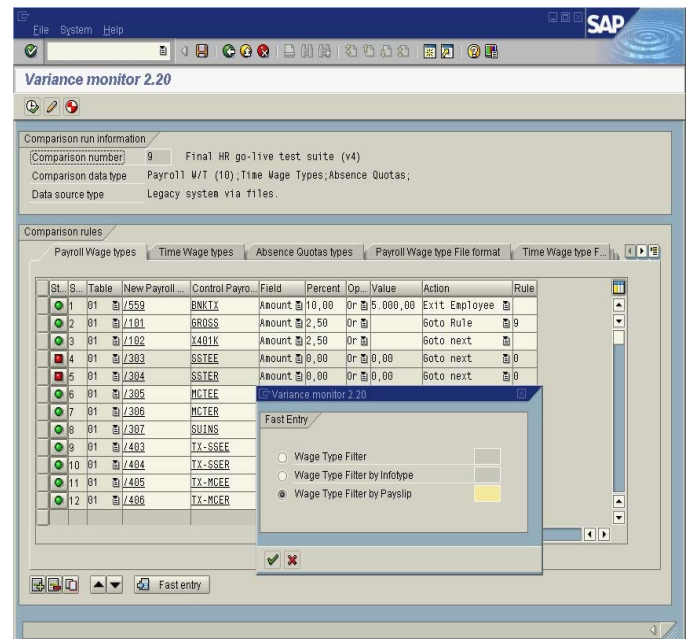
File System Help

SAP

Variance monitor 2.20

Comparison run information

Comparison number 9 Final HR go-live test suite (v4)

Comparison data type Payroll W/T (10);Time Wage Types;Absence Quotas;

Data source type Legacy system via files.

Comparison rules

Payroll Wage types | Time Wage types | Absence Quotas types | Payroll Wage type File format | Time Wage type F...

| St... | S... | Table | New Payroll ... | Control Payro... | Field | Percent | Op... | Value | Action | Rule |
|---|---|---|---|---|---|---|---|---|---|---|
| | 1 | 01 | /559 | BNKTX | Amount | 10,00 | Or | 5.000,00 | Exit Employee | |
| | 2 | 01 | /101 | GROSS | Amount | 2,50 | Or | | Goto Rule | 9 |
| | 3 | 01 | /102 | X401K | Amount | 2,50 | Or | | Goto next | |
| | 4 | 01 | /303 | SSTEE | Amount | 0,00 | Or | 0,00 | Goto next | 0 |
| | 5 | 01 | /304 | SSTER | Amount | 0,00 | Or | 0,00 | Goto next | 0 |
| | 6 | 01 | /305 | MCTEE | | | | | | |
| | 7 | 01 | /306 | MCTER | | | | | | |
| | 8 | 01 | /307 | SUINS | | | | | | |
| | 9 | 01 | /403 | TX-SSEE | | | | | | |
| | 10 | 01 | /404 | TX-SSER | | | | | | |
| | 11 | 01 | /405 | TX-MCEE | | | | | | |
| | 12 | 01 | /406 | TX-MCER | | | | | | |

Variance monitor 2.20

Fast Entry

Wage Type Filter

Wage Type Filter by Infotype

Wage Type Filter by Payslip

Fast entry